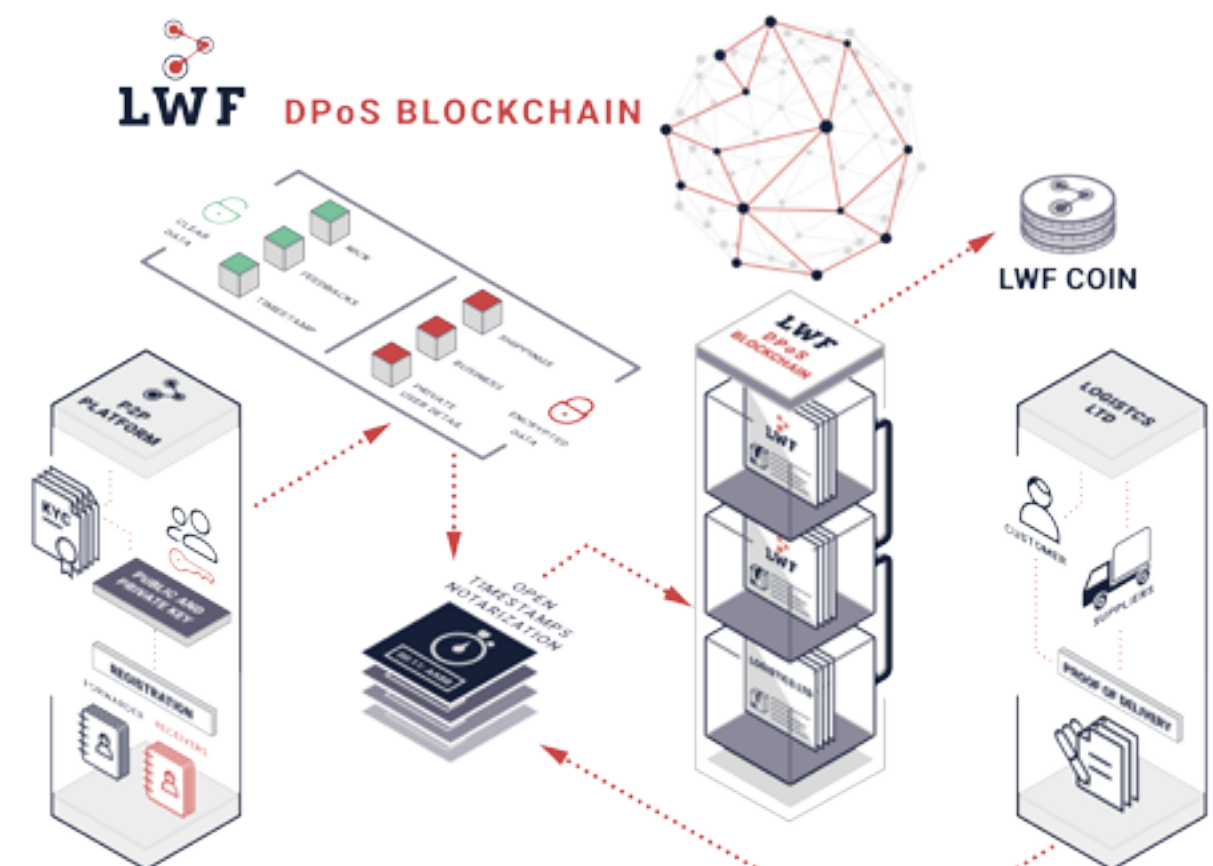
LWF DPoS BLOCKCHAIN

CLEAR DATA

WCN

FEEDBACKS

TIMESTAMP

SHIPPINGS

BUSINESS

PRIVATE USER DETAIL

ENCRYPTED DATA

LWF COIN

LWF DPoS BLOCKCHAIN

LWF

LWF

LOGISTICS LTD

P2P PLATFORM

KYC

PUBLIC AND PRIVATE KEY

REGISTRATION

FORWARDER

RECEIVERS

OPEN TIMESTAMPS NOTARIZATION

LOGISTICS LTD

CUSTOMER

SUPPLIERS

PROOF OF DELIVERY